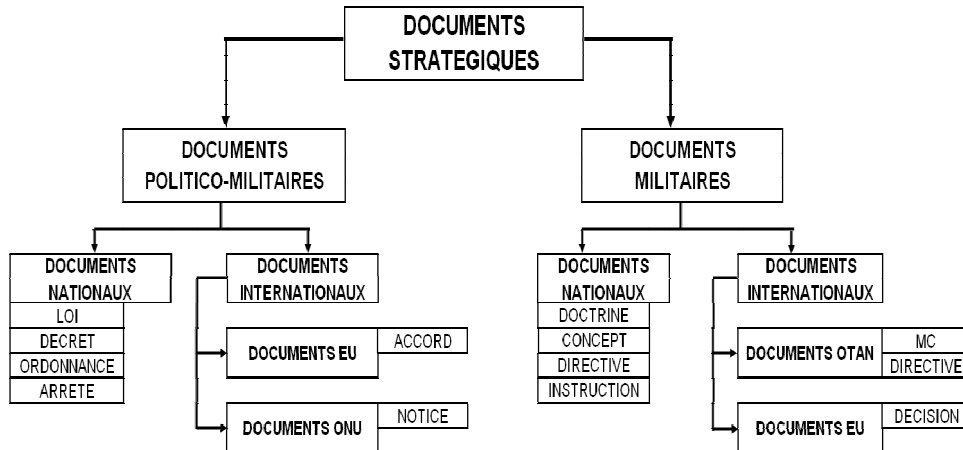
DOCUMENTS STRATEGIQUES

DOCUMENTS POLITICO-MILITAIRES

DOCUMENTS NATIONAUX
LOI
DECRET
ORDONNANCE
ARRETE

DOCUMENTS INTERNATIONAUX

DOCUMENTS EU
ACCORD

DOCUMENTS ONU
NOTICE

DOCUMENTS MILITAIRES

DOCUMENTS NATIONAUX
DOCTRINE
CONCEPT
DIRECTIVE
INSTRUCTION

DOCUMENTS INTERNATIONAUX

DOCUMENTS OTAN
MC
DIRECTIVE

DOCUMENTS EU
DECISION